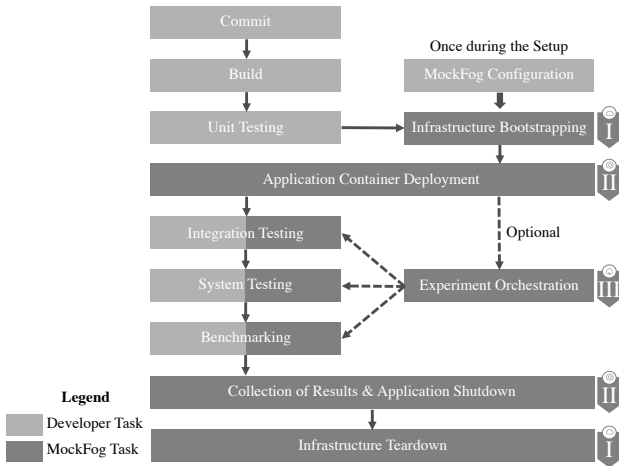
Commit

Build

Unit Testing

Once during the Setup

MockFog Configuration

Infrastructure Bootstrapping

I

Application Container Deployment

II

Optional

Integration Testing

System Testing

Experiment Orchestration

III

Benchmarking

Collection of Results & Application Shutdown

II

Infrastructure Teardown

I

Legend

Developer Task

MockFog Task